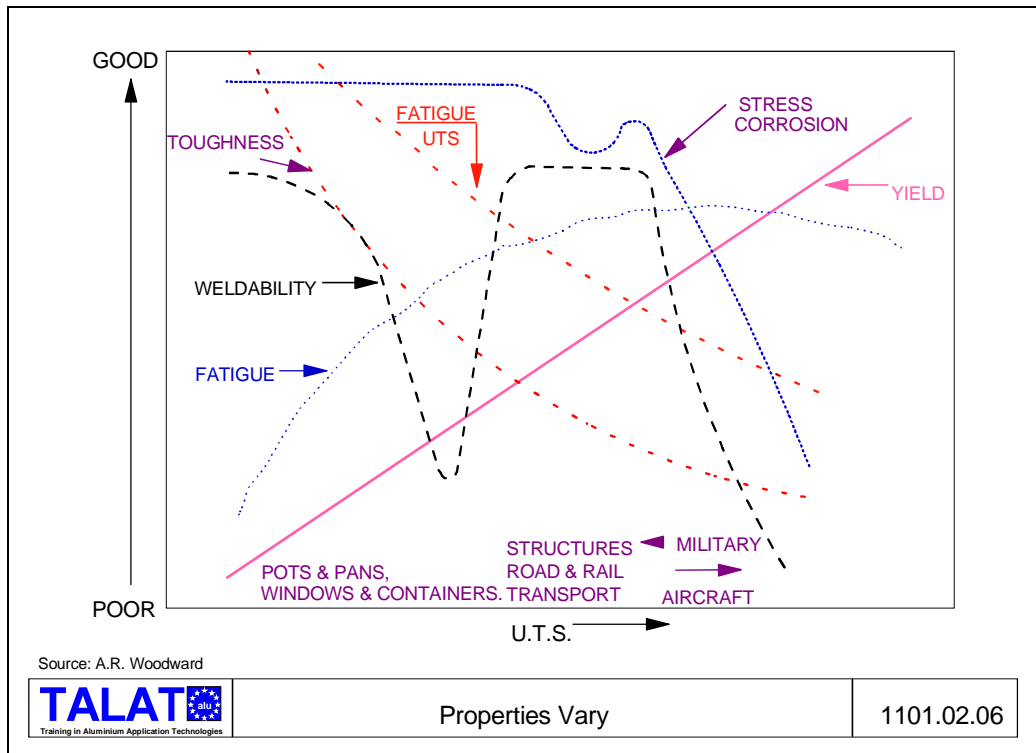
GOOD

POOR

TOUGHNESS

FATIGUE
UTS

STRESS
CORROSION

YIELD

WELDABILITY

FATIGUE

POTS & PANS,
WINDOWS & CONTAINERS.

STRUCTURES
ROAD & RAIL
TRANSPORT

MILITARY

AIRCRAFT

U.T.S.

Source: A.R. Woodward

TALAT alu
Training in Aluminium Application Technologies

Properties Vary

1101.02.06